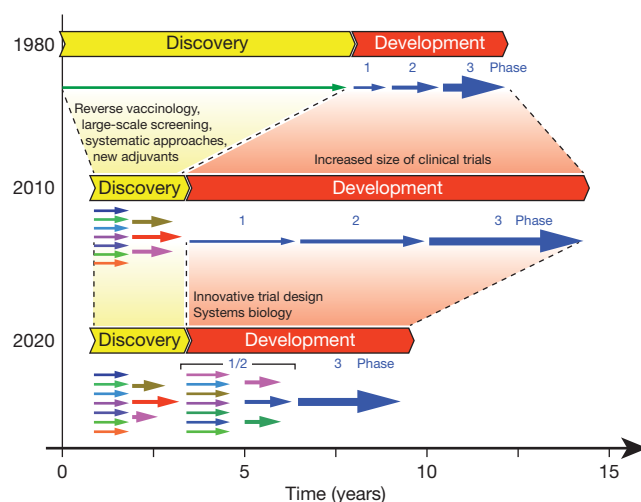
1980
Discovery
Development
1 2 3 Phase
Reverse vaccinology, large-scale screening, systematic approaches, new adjuvants
Increased size of clinical trials
2010
Discovery
Development
1 2 3 Phase
Innovative trial design
Systems biology
2020
Discovery
Development
1/2 3 Phase
0 5 10 15
Time (years)